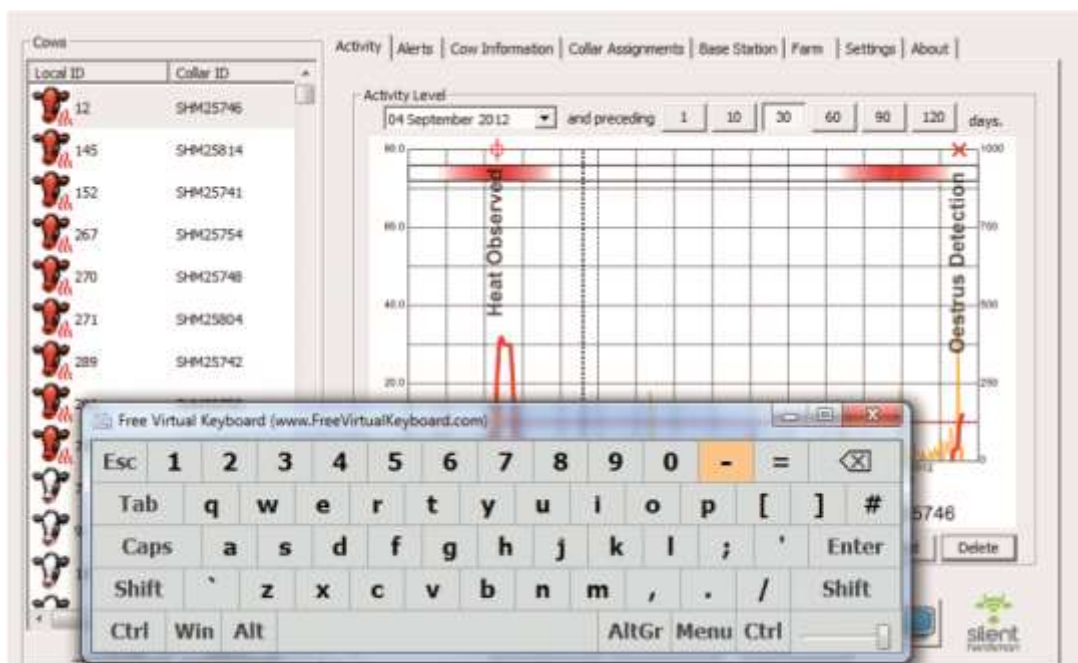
Cows

| Local ID | Collar ID |
|---|---|
| 12 | SHM25746 |
| 145 | SHM25814 |
| 152 | SHM25741 |
| 267 | SHM25754 |
| 270 | SHM25748 |
| 271 | SHM25804 |
| 289 | SHM25742 |

Activity | Alerts | Cow Information | Collar Assignments | Base Station | Farm | Settings | About

Activity Level

04 September 2012 and preceding 1 10 30 60 90 120 days.

80.0

60.0

40.0

20.0

1000

750

500

250

Heat Observed

Oestrus Detection

5746

Delete

Free Virtual Keyboard (www.FreeVirtualKeyboard.com)

Esc 1 2 3 4 5 6 7 8 9 0 - =

Tab q w e r t y u i o p [ ] #

Caps a s d f g h j k l ; ' Enter

Shift ` z x c v b n m , . / Shift

Ctrl Win Alt AltGr Menu Ctrl

silent herdsman